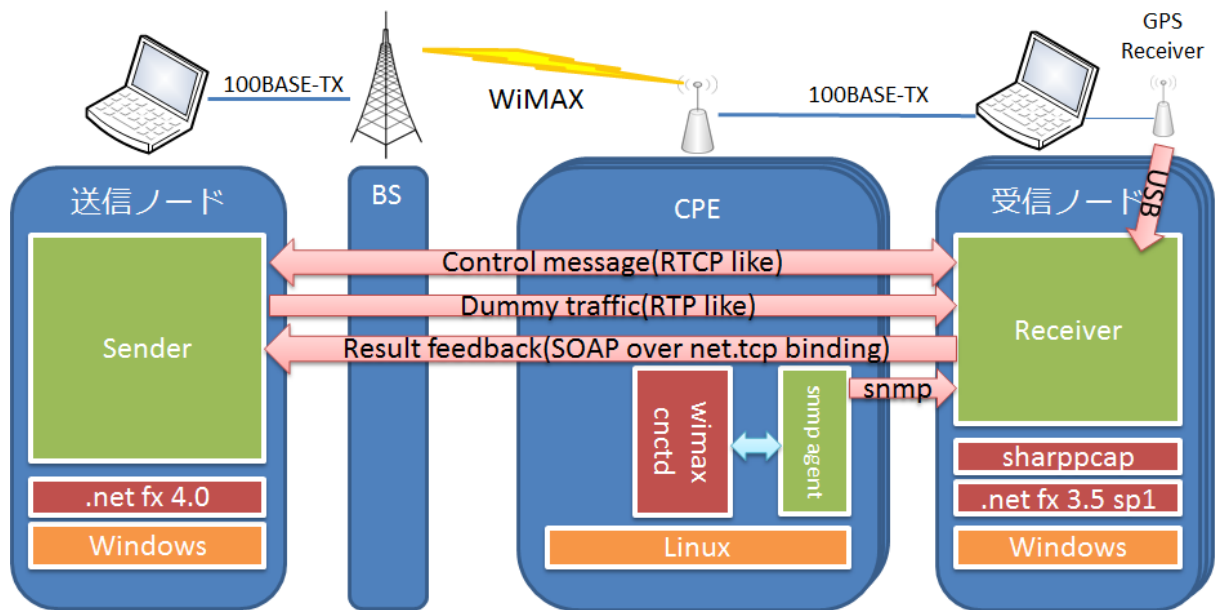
GPS Receiver

100BASE-TX

WiMAX

100BASE-TX

送信ノード

BS

CPE

受信ノード

USB

Control message(RTCP like)

Dummy traffic(RTP like)

Sender

Receiver

Result feedback(SOAP over net.tcp binding)

wimax cnctd

snmp agent

snmp

sharppcap

.net fx 4.0

.net fx 3.5 sp1

Windows

Linux

Windows